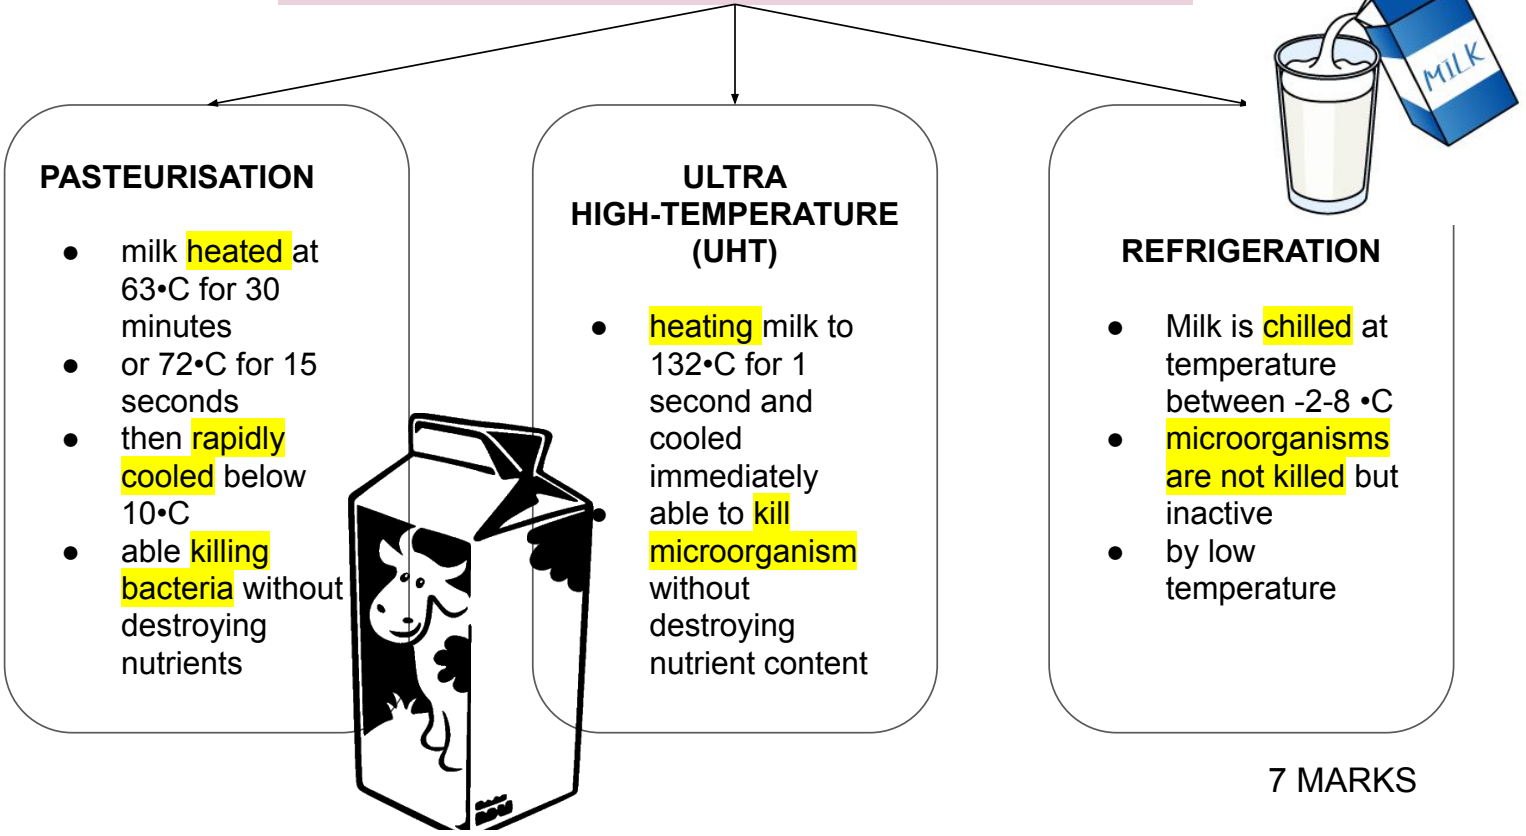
MILK

PASTEURISATION

- milk heated at 63•C for 30 minutes
- or 72•C for 15 seconds
- then rapidly cooled below 10•C
- able killing bacteria without destroying nutrients

ULTRA HIGH-TEMPERATURE (UHT)

- heating milk to 132•C for 1 second and cooled immediately
- able to kill microorganism without destroying nutrient content

REFRIGERATION

- Milk is chilled at temperature between -2-8 •C
- microorganisms are not killed but inactive
- by low temperature

7 MARKS